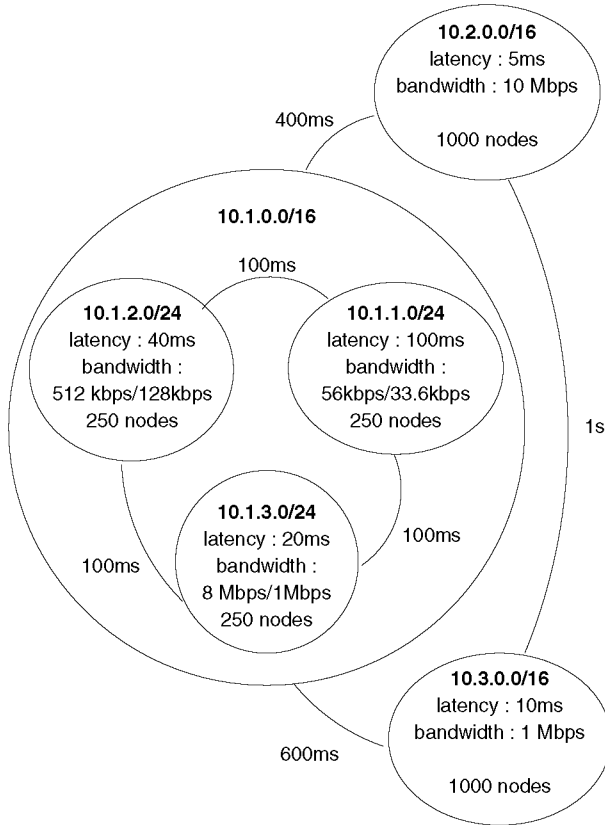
10.2.0.0/16
latency : 5ms
bandwidth : 10 Mbps

1000 nodes

400ms

10.1.0.0/16

100ms

10.1.2.0/24
latency : 40ms
bandwidth :
512 kbps/128kbps
250 nodes

10.1.1.0/24
latency : 100ms
bandwidth :
56kbps/33.6kbps
250 nodes

1s

10.1.3.0/24
latency : 20ms
bandwidth :
8 Mbps/1Mbps
250 nodes

100ms

100ms

10.3.0.0/16
latency : 10ms
bandwidth : 1 Mbps

1000 nodes

600ms